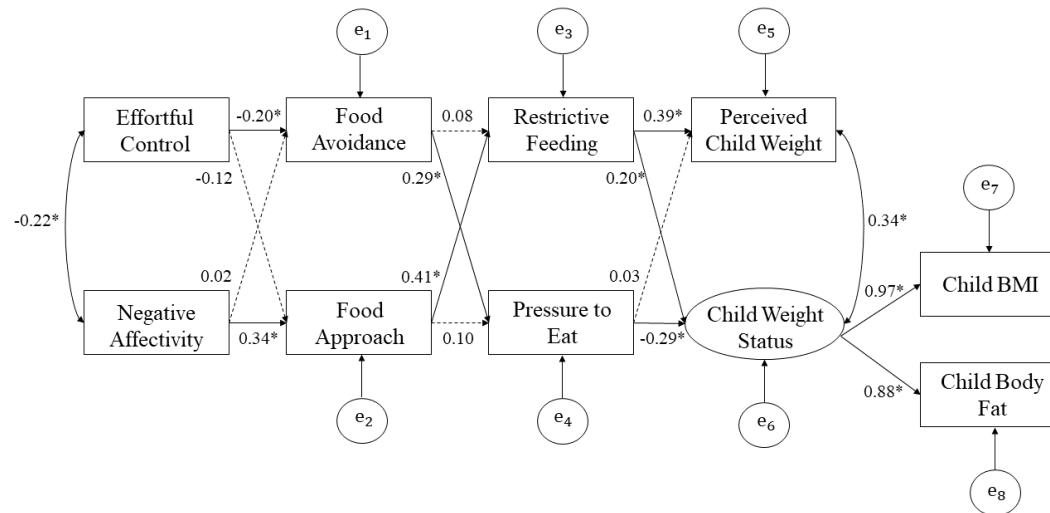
$e_1$

$e_3$

$e_5$

Effortful Control

-0.20*

Food Avoidance

0.08

Restrictive Feeding

0.39*

Perceived Child Weight

-0.12

0.29*

0.20*

$e_7$

-0.22*

0.34*

0.02

0.41*

0.03

Negative Affectivity

0.34*

Food Approach

0.10

Pressure to Eat

-0.29*

Child Weight Status

0.97*

Child BMI

0.88*

Child Body Fat

$e_2$

$e_4$

$e_6$

$e_8$